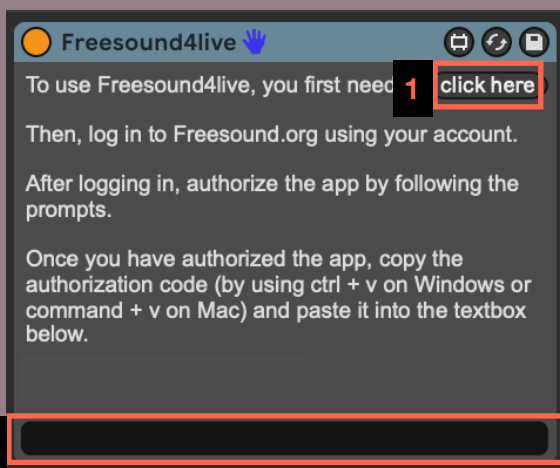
Freesound4live

To use Freesound4live, you first need 1 click here

Then, log in to Freesound.org using your account.

After logging in, authorize the app by following the prompts.

Once you have authorized the app, copy the authorization code (by using ctrl + v on Windows or command + v on Mac) and paste it into the textbox below.